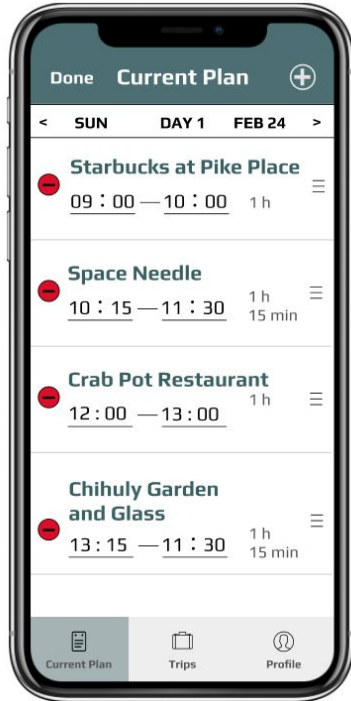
Done Current Plan

< SUN DAY 1 FEB 24 >

Starbucks at Pike Place
09 : 00 — 10 : 00 1 h

Space Needle
10 : 15 — 11 : 30 1 h 15 min

Crab Pot Restaurant
12 : 00 — 13 : 00 1 h

Chihuly Garden and Glass
13 : 15 — 11 : 30 1 h 15 min

Current Plan Trips Profile